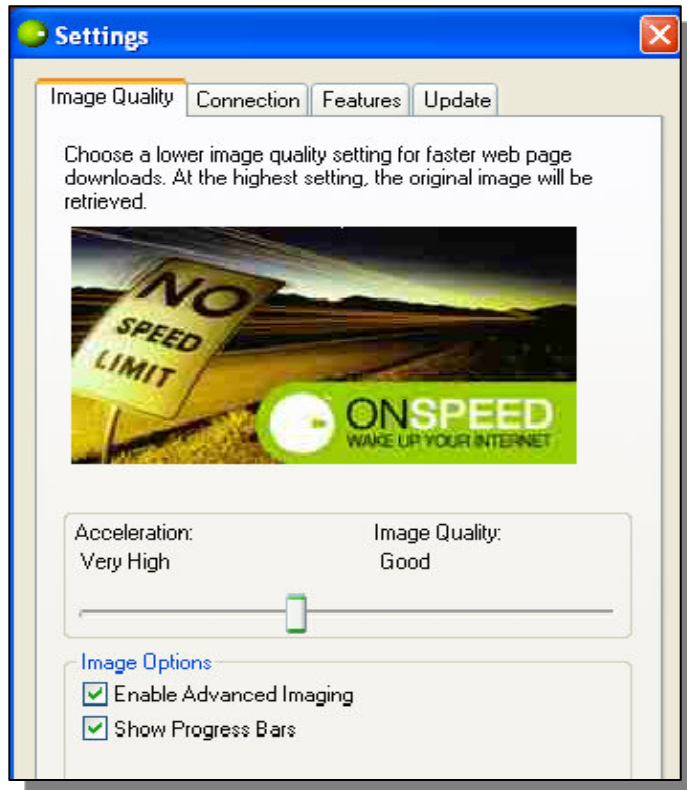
Settings

Image Quality | Connection | Features | Update

Choose a lower image quality setting for faster web page downloads. At the highest setting, the original image will be retrieved.

NO SPEED LIMIT

ONSPEED
WAKE UP YOUR INTERNET

Acceleration:
Very High

Image Quality:
Good

Image Options
Enable Advanced Imaging
Show Progress Bars